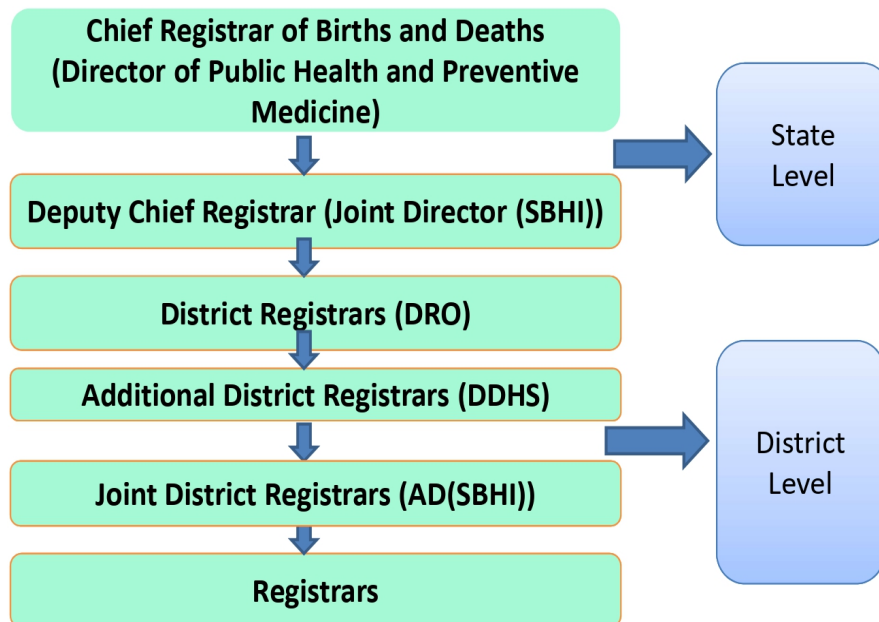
Chief Registrar of Births and Deaths (Director of Public Health and Preventive Medicine)

Deputy Chief Registrar (Joint Director (SBHI))

State Level

District Registrars (DRO)

Additional District Registrars (DDHS)

Joint District Registrars (AD(SBHI))

District Level

Registrars